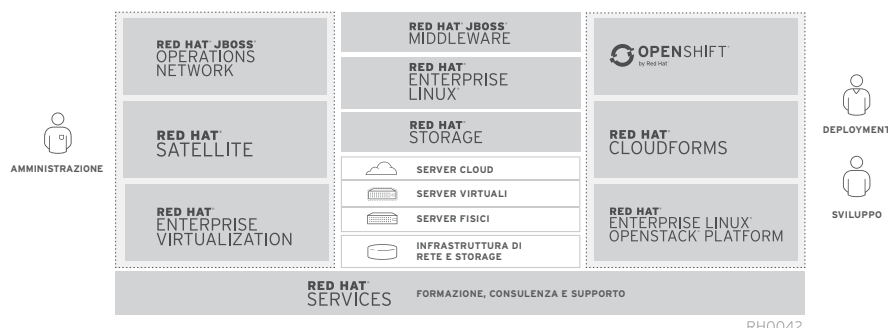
AMMINISTRAZIONE

RED HAT® JBOSS® OPERATIONS NETWORK

RED HAT® SATELLITE

RED HAT® ENTERPRISE VIRTUALIZATION

RED HAT® JBOSS® MIDDLEWARE

RED HAT® ENTERPRISE LINUX®

RED HAT® STORAGE

SERVER CLOUD

SERVER VIRTUALI

SERVER FISICI

INFRASTRUTTURA DI RETE E STORAGE

OPENSHIFT™ by Red Hat

RED HAT® CLOUDFORMS

RED HAT® ENTERPRISE LINUX® OPENSTACK® PLATFORM

DEPLOYMENT

SVILUPPO

RED HAT® SERVICES FORMAZIONE, CONSULENZA E SUPPORTO

RH0042